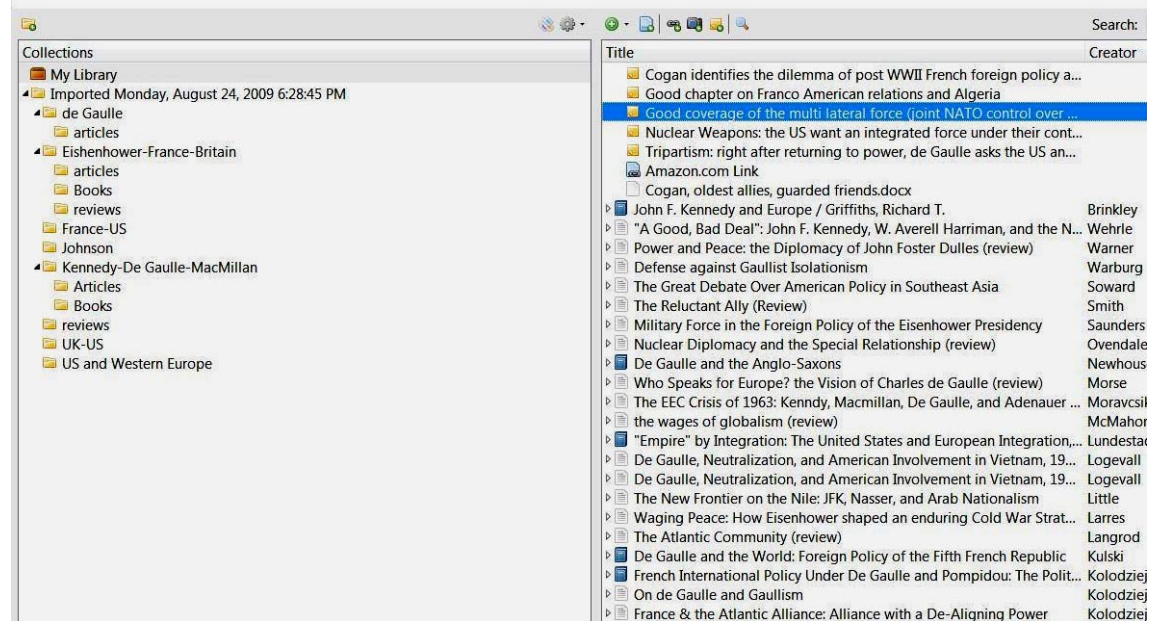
Search:

Collections
My Library
Imported Monday, August 24, 2009 6:28:45 PM
de Gaulle
articles
Eishenhower-France-Britain
articles
Books
reviews
France-US
Johnson
Kennedy-De Gaulle-MacMillan
Articles
Books
reviews
UK-US
US and Western Europe

| Title | Creator |
|---|---|
| Cogan identifies the dilemma of post WWII French foreign policy a... | |
| Good chapter on Franco American relations and Algeria | |
| Good coverage of the multi lateral force (joint NATO control over ... | |
| Nuclear Weapons: the US want an integrated force under their cont... | |
| Tripartism: right after returning to power, de Gaulle asks the US an... | |
| Amazon.com Link | |
| Cogan, oldest allies, guarded friends.docx | |
| John F. Kennedy and Europe / Griffiths, Richard T. | Brinkley |
| "A Good, Bad Deal": John F. Kennedy, W. Averell Harriman, and the N... | Wehrle |
| Power and Peace: the Diplomacy of John Foster Dulles (review) | Warner |
| Defense against Gaullist Isolationism | Warburg |
| The Great Debate Over American Policy in Southeast Asia | Soward |
| The Reluctant Ally (Review) | Smith |
| Military Force in the Foreign Policy of the Eisenhower Presidency | Saunders |
| Nuclear Diplomacy and the Special Relationship (review) | Ovendale |
| De Gaulle and the Anglo-Saxons | Newhous |
| Who Speaks for Europe? the Vision of Charles de Gaulle (review) | Morse |
| The EEC Crisis of 1963: Kenndy, Macmillan, De Gaulle, and Adenauer ... | Moravcsik |
| the wages of globalism (review) | McMahon |
| "Empire" by Integration: The United States and European Integration,... | Lundestad |
| De Gaulle, Neutralization, and American Involvement in Vietnam, 19... | Logevall |
| De Gaulle, Neutralization, and American Involvement in Vietnam, 19... | Logevall |
| The New Frontier on the Nile: JFK, Nasser, and Arab Nationalism | Little |
| Waging Peace: How Eisenhower shaped an enduring Cold War Strat... | Larres |
| The Atlantic Community (review) | Langrod |
| De Gaulle and the World: Foreign Policy of the Fifth French Republic | Kulski |
| French International Policy Under De Gaulle and Pompidou: The Polit... | Kolodziej |
| On de Gaulle and Gaullism | Kolodziej |
| France & the Atlantic Alliance: Alliance with a De-Aligning Power | Kolodziej |